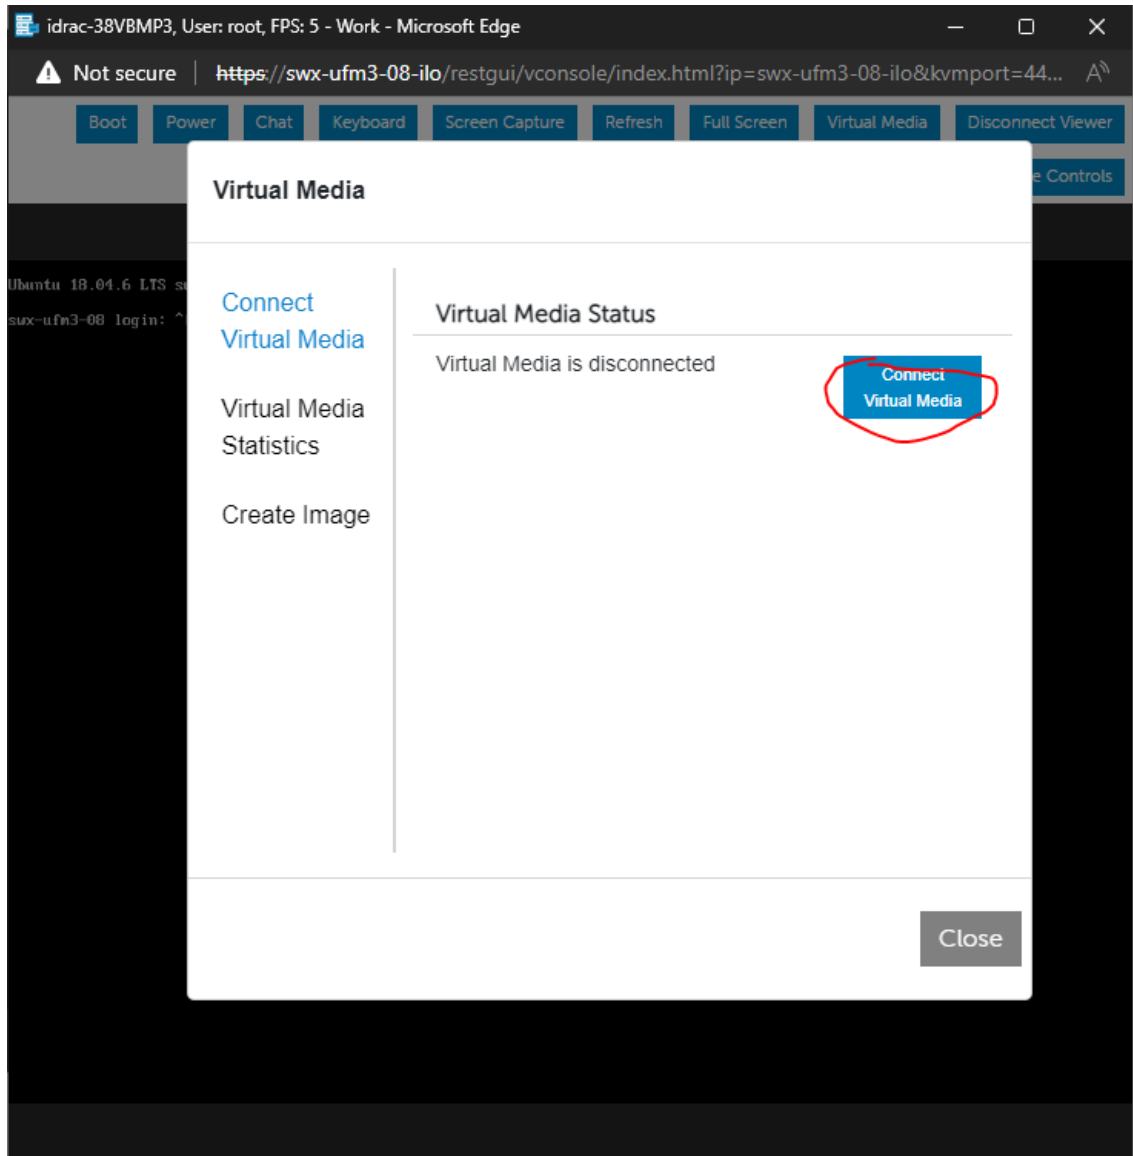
idrac-38VBMP3, User: root, FPS: 5 - Work - Microsoft Edge

Not secure | https://swx-ufm3-08-ilo/restgui/vconsole/index.html?ip=swx-ufm3-08-ilo&kvmport=44...

Boot Power Chat Keyboard Screen Capture Refresh Full Screen Virtual Media Disconnect Viewer

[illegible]e Controls

Ubuntu 18.04.6 LTS s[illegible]

swx-ufm3-08 login: ^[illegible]

Virtual Media

Connect Virtual Media

Virtual Media Statistics

Create Image

Virtual Media Status

Virtual Media is disconnected

Connect Virtual Media

Close